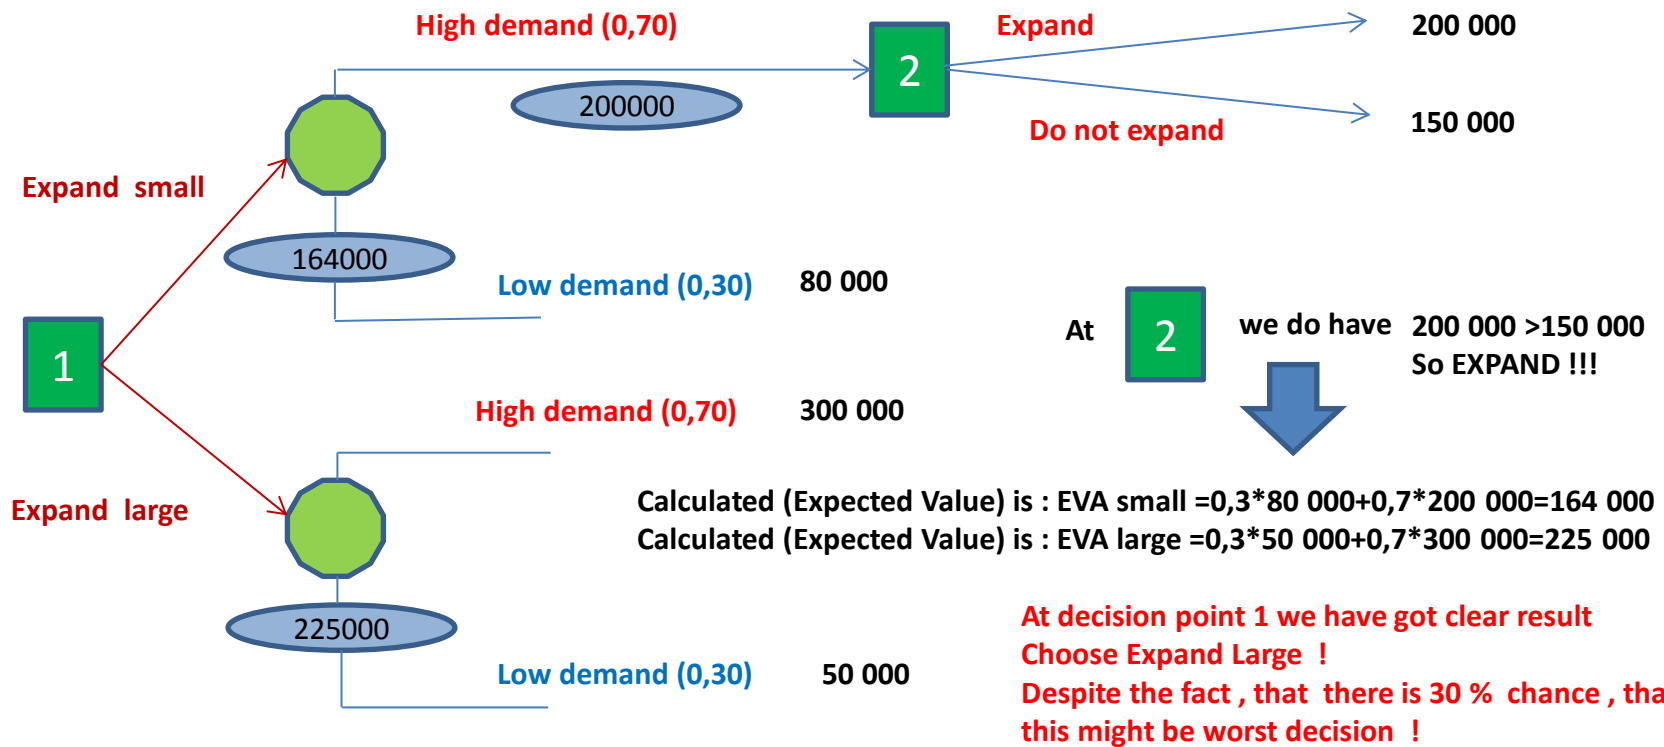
High demand (0,70)

200000

2

Expand

200 000

Do not expand

150 000

Expand small

164000

Low demand (0,30)

80 000

1

At

2

we do have

200 000 >150 000
So EXPAND !!!

High demand (0,70)

300 000

Expand large

Calculated (Expected Value) is : EVA small =0,3*80 000+0,7*200 000=164 000
Calculated (Expected Value) is : EVA large =0,3*50 000+0,7*300 000=225 000

225000

Low demand (0,30)

50 000

At decision point 1 we have got clear result
Choose Expand Large !
Despite the fact , that there is 30 % chance , tha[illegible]
this might be worst decision !